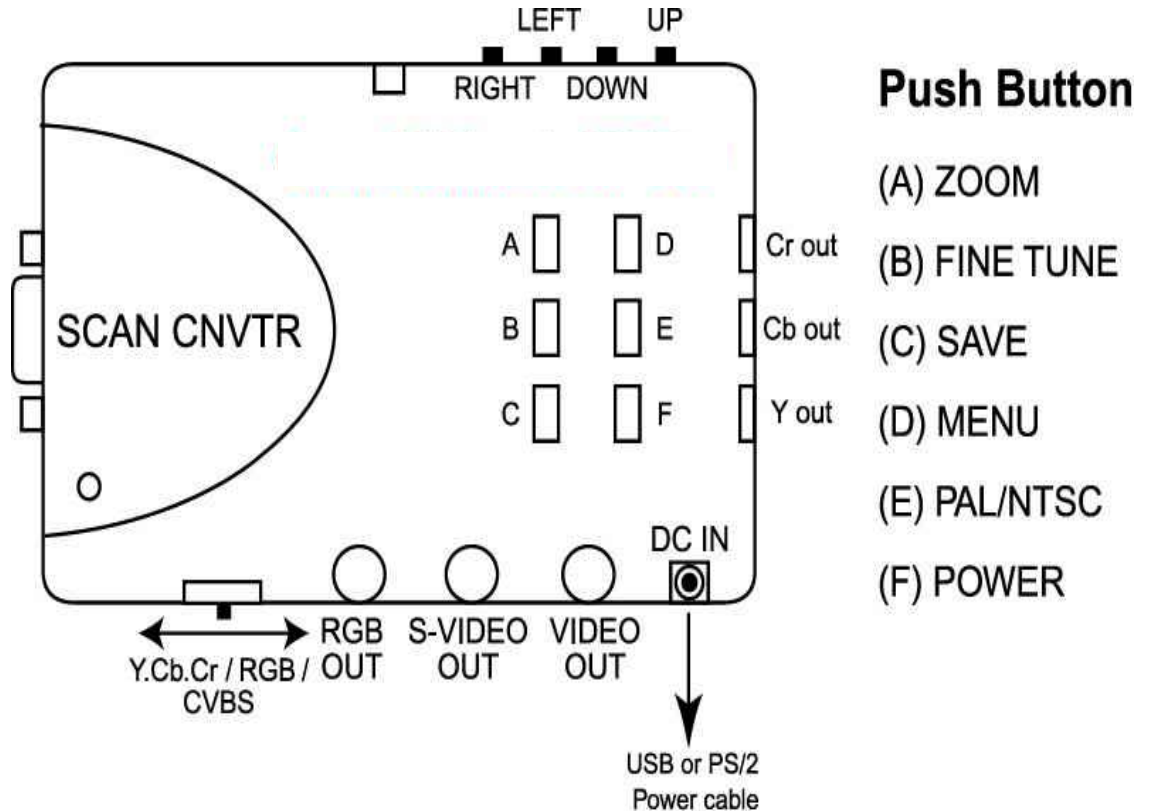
LEFT UP

RIGHT DOWN

SCAN CNVTR

A D Cr out

B E Cb out

C F Y out

DC IN

Y.Cb.Cr / RGB / CVBS

RGB OUT

S-VIDEO OUT

VIDEO OUT

USB or PS/2 Power cable

Push Button

(A) ZOOM

(B) FINE TUNE

(C) SAVE

(D) MENU

(E) PAL/NTSC

(F) POWER